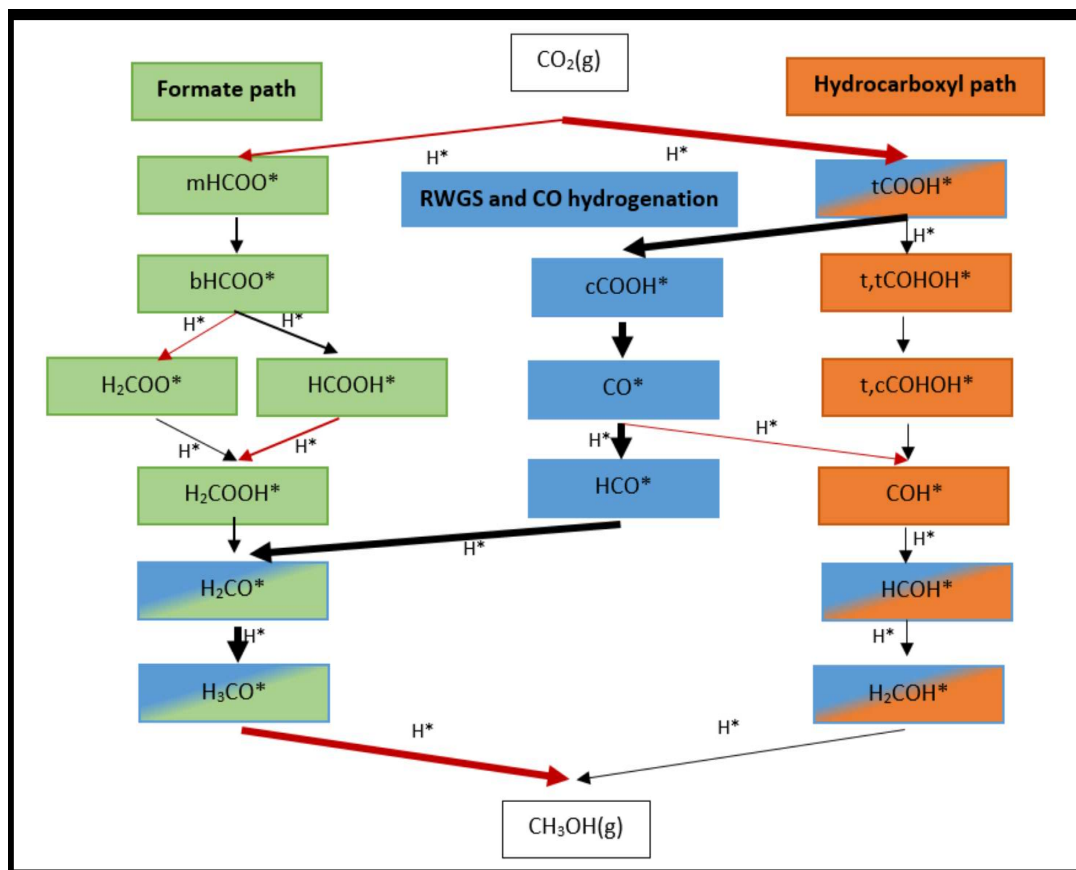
$CO_2$(g)

Formate path

Hydrocarboxyl path

H*

H*

mHCOO*

RWGS and CO hydrogenation

tCOOH*

H*

bHCOO*

cCOOH*

t,tCOHOH*

H*

H*

$H_2COO$*

HCOOH*

CO*

t,cCOHOH*

H*

H*

H*

H*

$H_2COOH$*

HCO*

COH*

H*

H*

$H_2CO$*

HCOH*

H*

H*

$H_3CO$*

$H_2COH$*

H*

H*

$CH_3OH$(g)